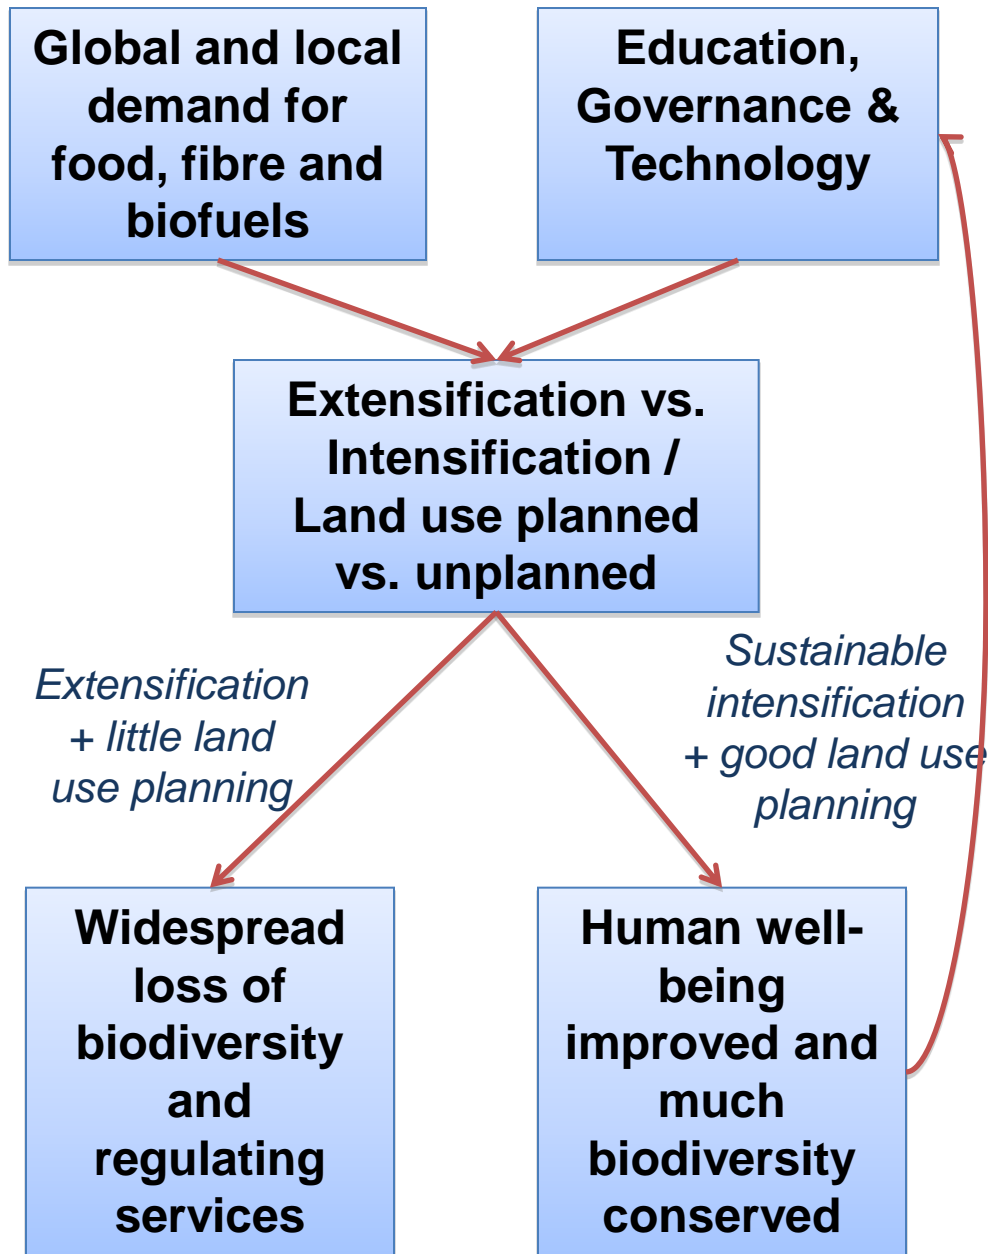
Global and local demand for food, fibre and biofuels

Education, Governance & Technology

Extensification vs. Intensification / Land use planned vs. unplanned

Extensification + little land use planning

Sustainable intensification + good land use planning

Widespread loss of biodiversity and regulating services

Human well-being improved and much biodiversity conserved